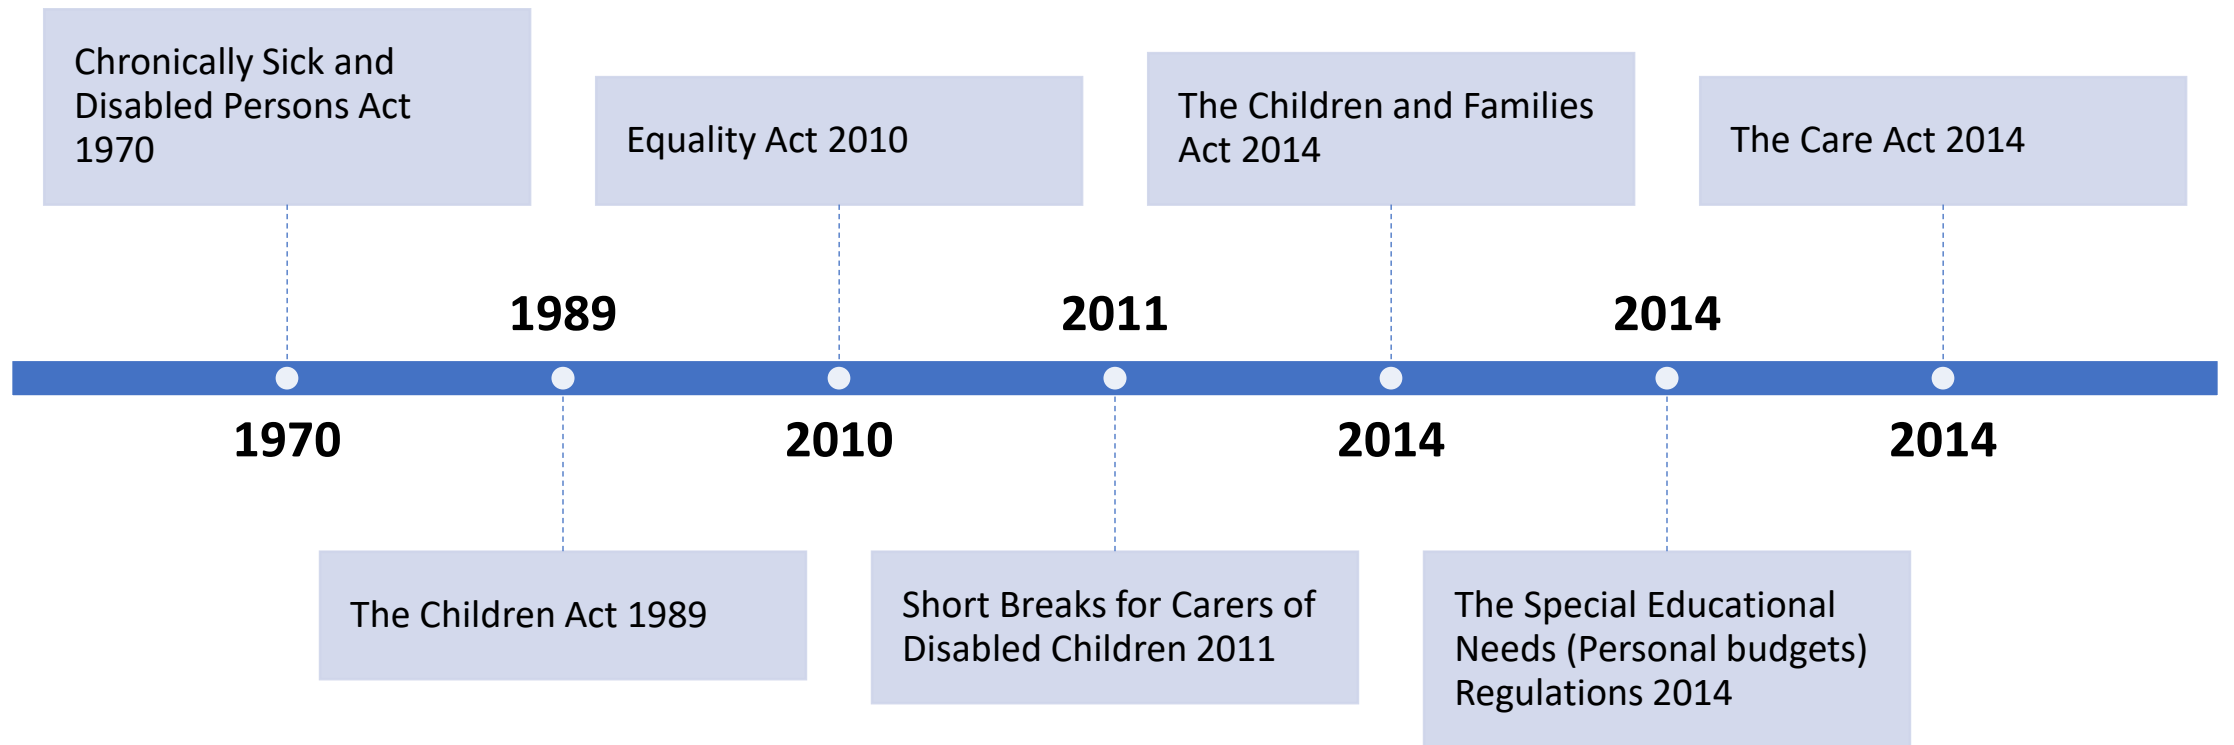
Chronically Sick and Disabled Persons Act 1970

1970

1989

The Children Act 1989

Equality Act 2010

2010

2011

Short Breaks for Carers of Disabled Children 2011

The Children and Families Act 2014

2014

2014

The Special Educational Needs (Personal budgets) Regulations 2014

The Care Act 2014

2014